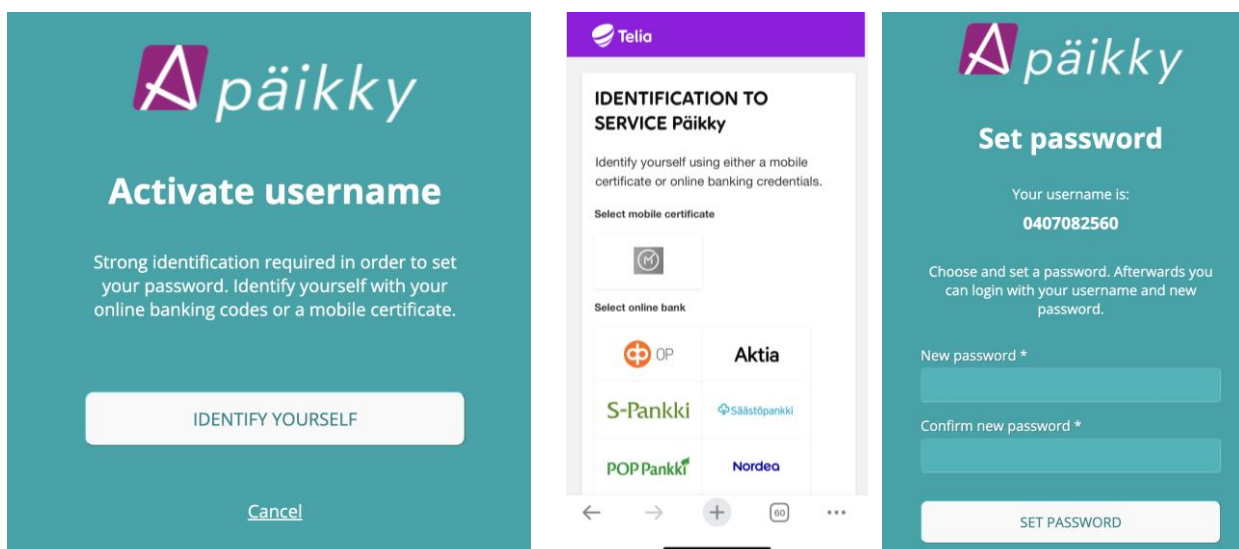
päikky

Activate username

Strong identification required in order to set your password. Identify yourself with your online banking codes or a mobile certificate.

IDENTIFY YOURSELF

Cancel

Telia

IDENTIFICATION TO SERVICE Päikky

Identify yourself using either a mobile certificate or online banking credentials.

Select mobile certificate

Select online bank

OP

Aktia

S-Pankki

Säästöpankki

POP Pankki

Nordea

60

päikky

Set password

Your username is:

0407082560

Choose and set a password. Afterwards you can login with your username and new password.

New password *

Confirm new password *

SET PASSWORD